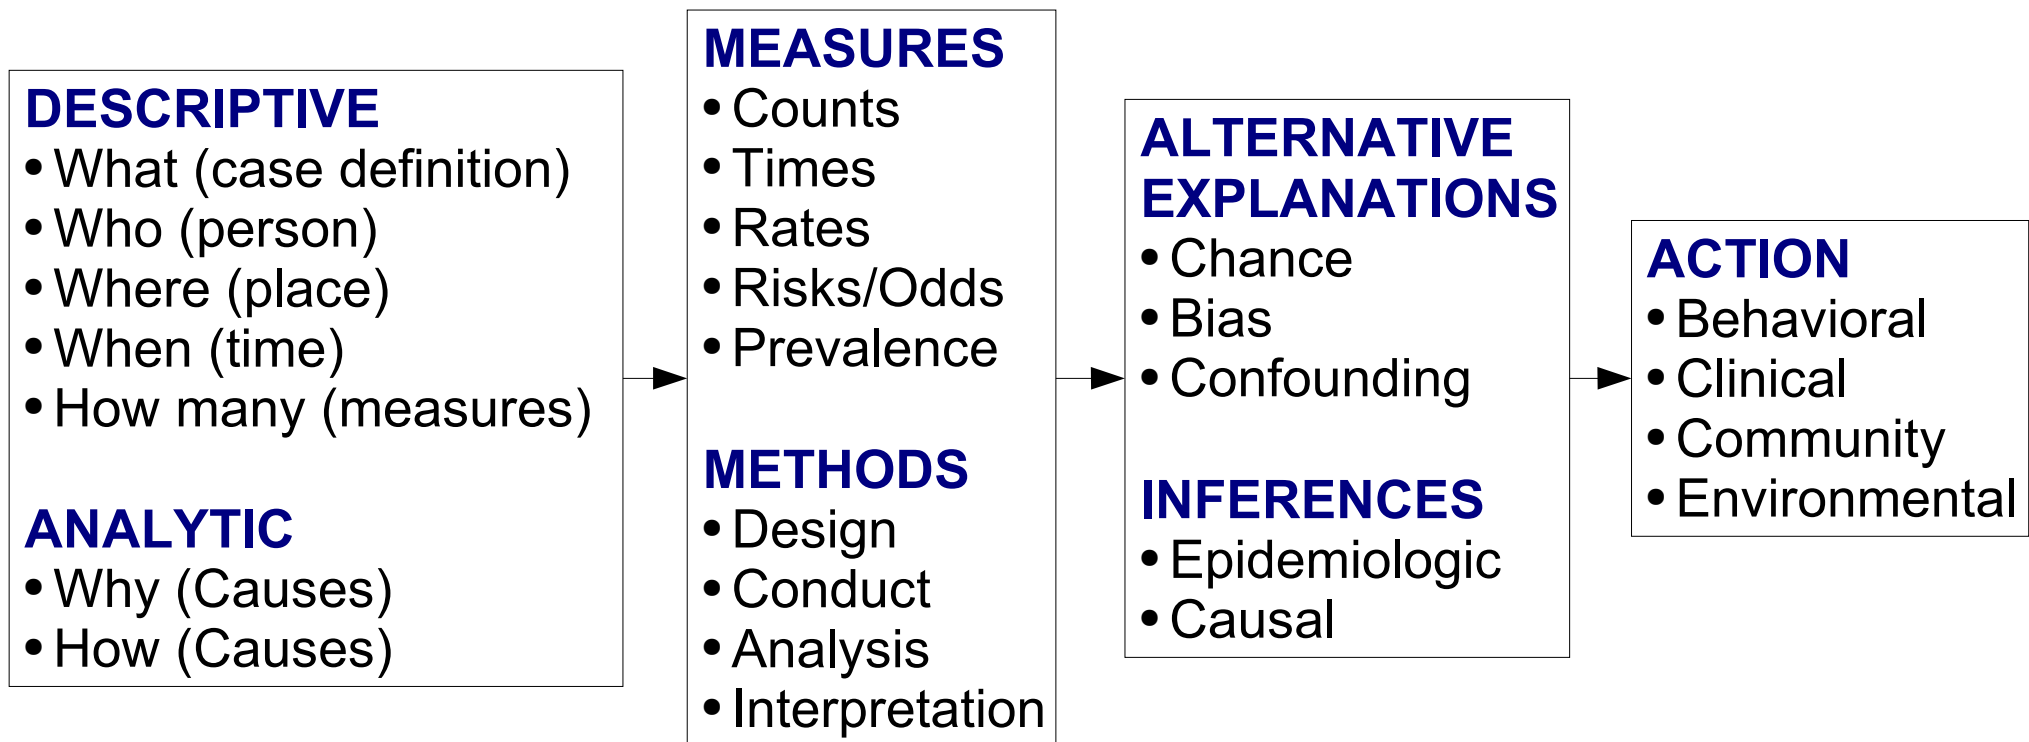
DESCRIPTIVE
• What (case definition)
• Who (person)
• Where (place)
• When (time)
• How many (measures)

ANALYTIC
• Why (Causes)
• How (Causes)

MEASURES
• Counts
• Times
• Rates
• Risks/Odds
• Prevalence

METHODS
• Design
• Conduct
• Analysis
• Interpretation

ALTERNATIVE EXPLANATIONS
• Chance
• Bias
• Confounding

INFERENCES
• Epidemiologic
• Causal

ACTION
• Behavioral
• Clinical
• Community
• Environmental